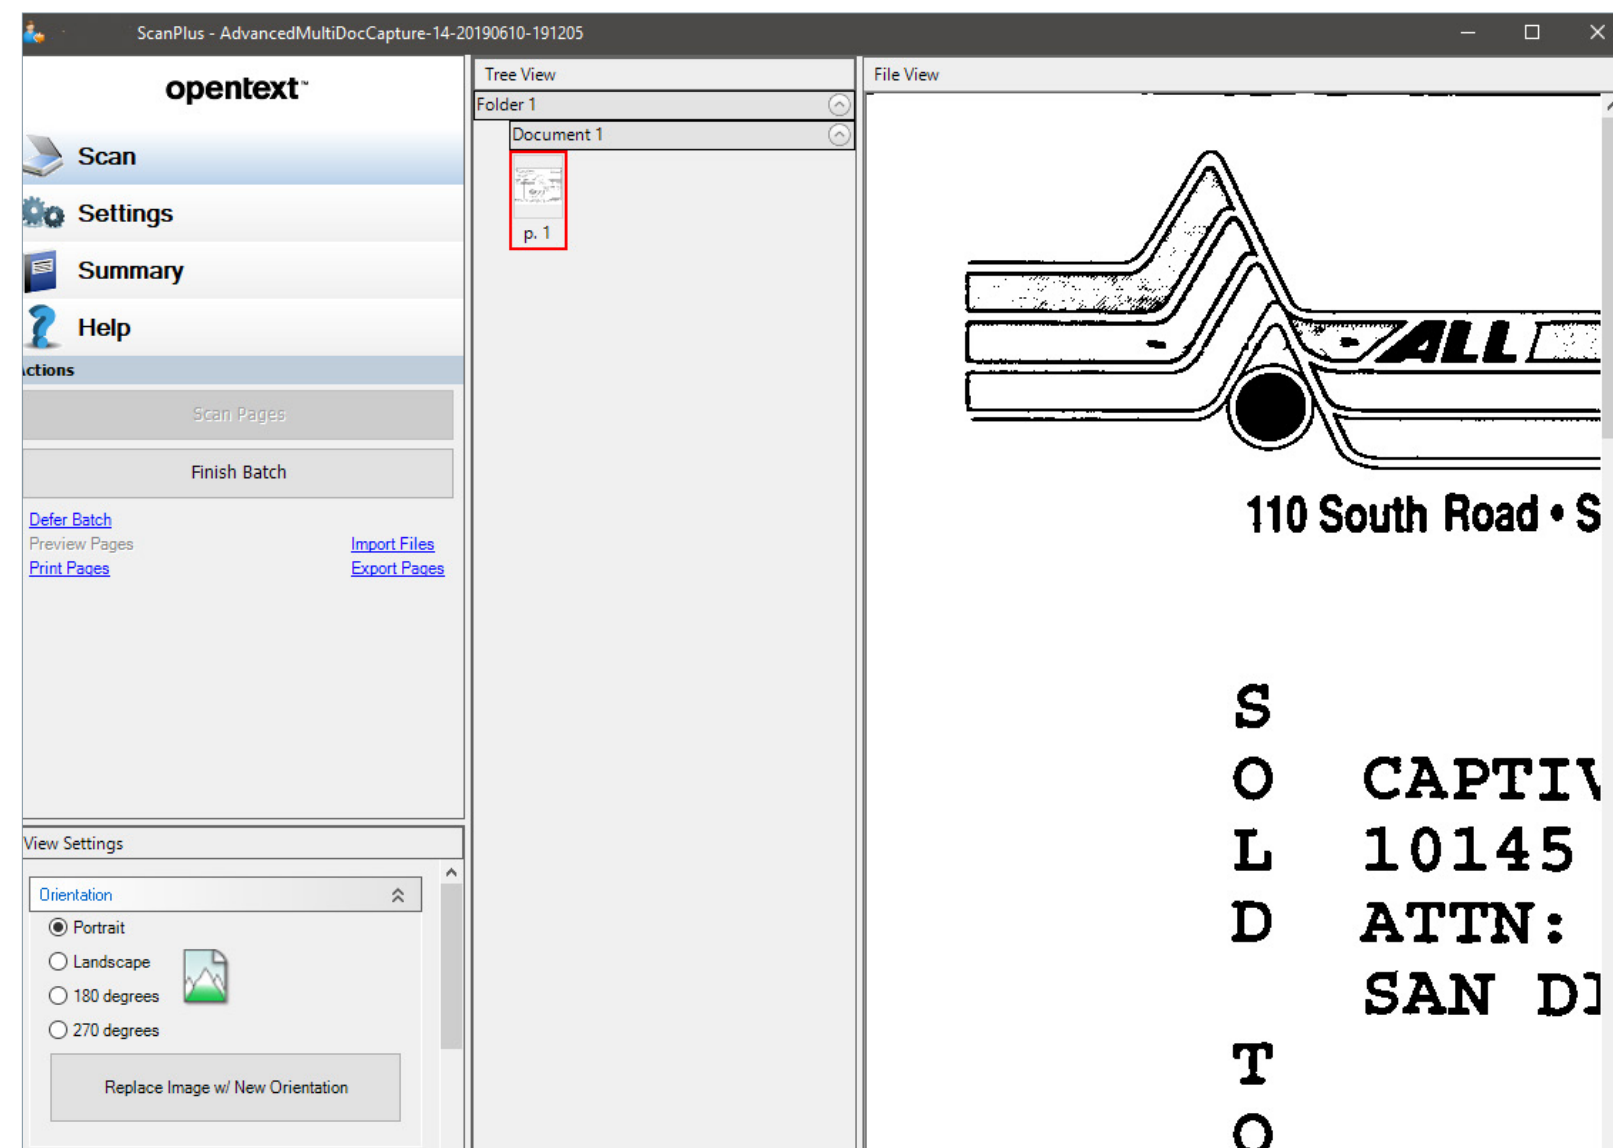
ScanPlus - AdvancedMultiDocCapture-14-20190610-191205

opentext™

Scan
Settings
Summary
Help

ctions

Scan Pages
Finish Batch

Defer Batch
Preview Pages
Print Pages
Import Files
Export Pages

View Settings

Orientation
Portrait
Landscape
180 degrees
270 degrees

Replace Image w/ New Orientation

Tree View
Folder 1
Document 1
p. 1

File View

ALL

110 South Road • S

S
O
L
D

T
O

CAPTI
10145
ATTN:
SAN D